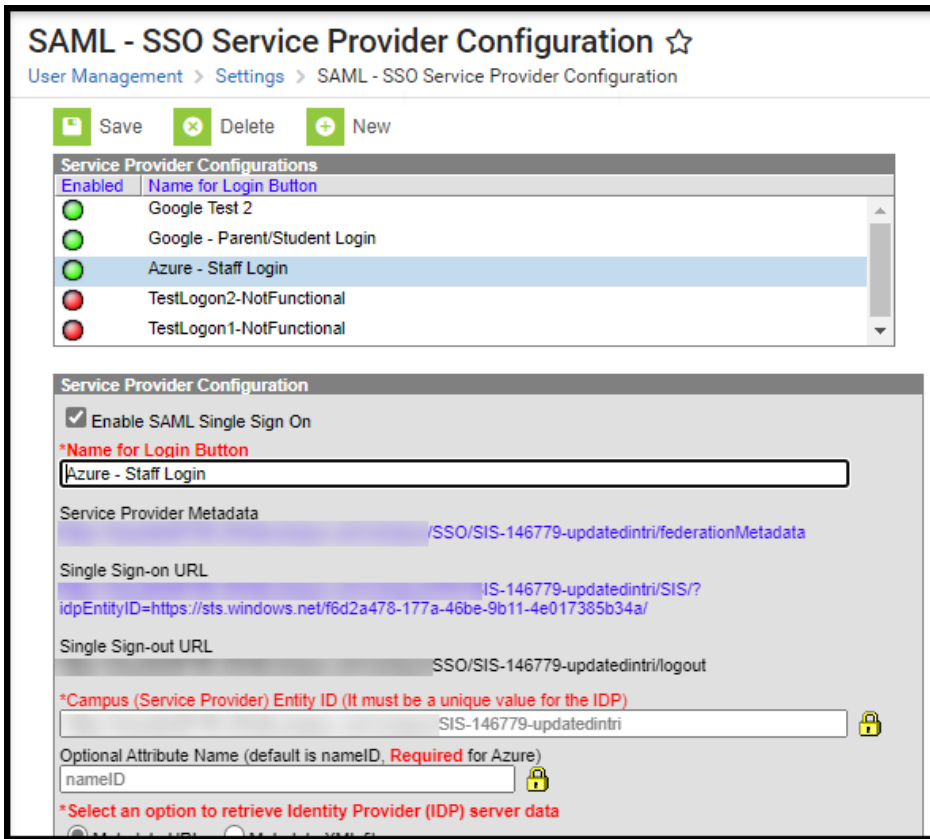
SAML - SSO Service Provider Configuration ☆
User Management > Settings > SAML - SSO Service Provider Configuration

Save Delete New

Service Provider Configurations

| Enabled | Name for Login Button |
|---|---|
| | Google Test 2 |
| | Google - Parent/Student Login |
| | Azure - Staff Login |
| | TestLogon2-NotFunctional |
| | TestLogon1-NotFunctional |

Service Provider Configuration

Enable SAML Single Sign On

*Name for Login Button
Azure - Staff Login

Service Provider Metadata
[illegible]/SSO/SIS-146779-updatedintri/federationMetadata

Single Sign-on URL
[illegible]SIS-146779-updatedintri/SIS/?idpEntityID=https://sts.windows.net/f6d2a478-177a-46be-9b11-4e017385b34a/

Single Sign-out URL
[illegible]SSO/SIS-146779-updatedintri/logout

*Campus (Service Provider) Entity ID (It must be a unique value for the IDP)
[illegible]SIS-146779-updatedintri

Optional Attribute Name (default is nameID, Required for Azure)
nameID

*Select an option to retrieve Identity Provider (IDP) server data
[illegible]